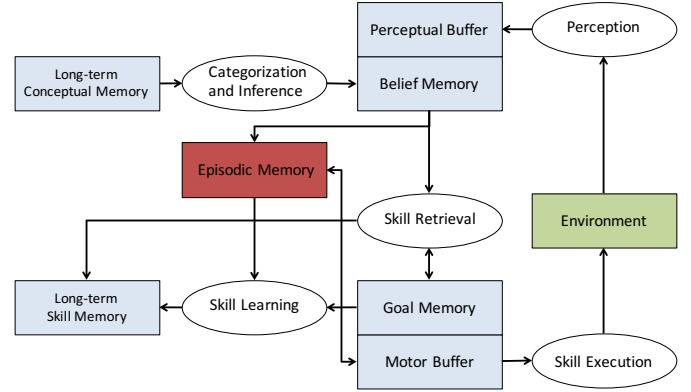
Perceptual Buffer

Perception

Long-term Conceptual Memory

Categorization and Inference

Belief Memory

Episodic Memory

Skill Retrieval

Environment

Long-term Skill Memory

Skill Learning

Goal Memory

Motor Buffer

Skill Execution